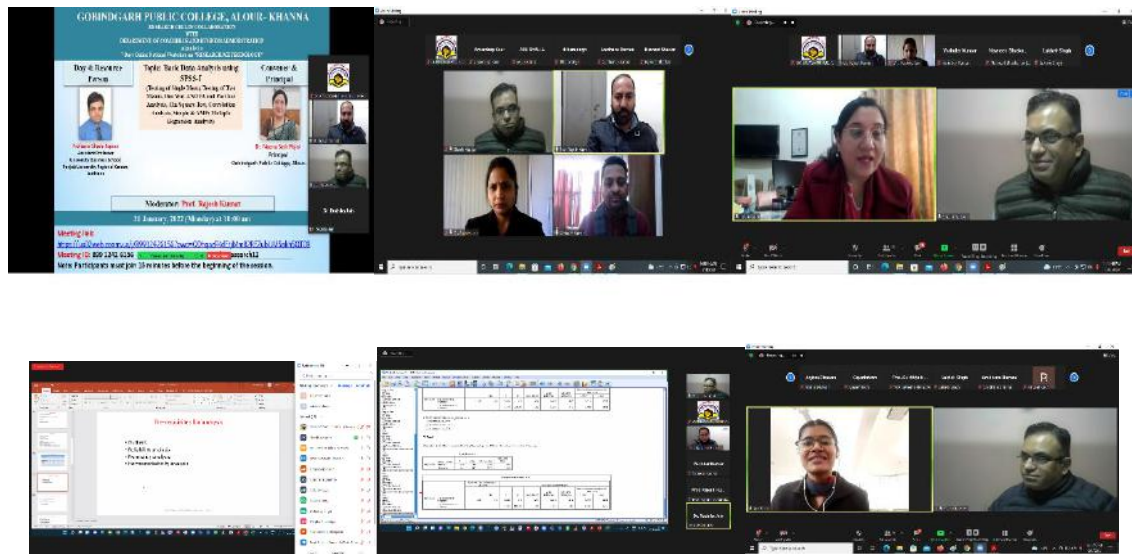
GOBINDGARH PUBLIC COLLEGE, ALOUR- KHANNA

WITH

DEPARTMENT OF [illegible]

Day 4: Resource Person

Topic: Basic Data Analysis using SPSS-I

Convener & Principal

Dr. Rajesh Kumar

Dr. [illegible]
Principal
Gobindgarh Public College, Alour

Moderator: Prof. Rajesh Kumar

31 January 2022 (Monday) at 10:00 am

Meeting link:

Meeting ID: 830 1242 6136

Note: Participants must join 10 minutes before the beginning of the session.

Regression Analysis